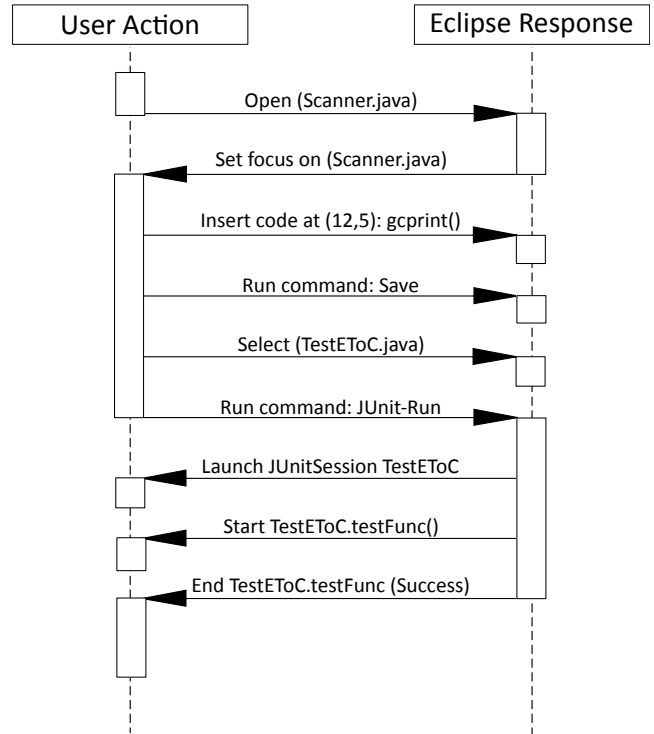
User Action

Eclipse Response

Open (Scanner.java)

Set focus on (Scanner.java)

Insert code at (12,5): gcprint()

Run command: Save

Select (TestEToC.java)

Run command: JUnit-Run

Launch JUnitSession TestEToC

Start TestEToC.testFunc()

End TestEToC.testFunc (Success)